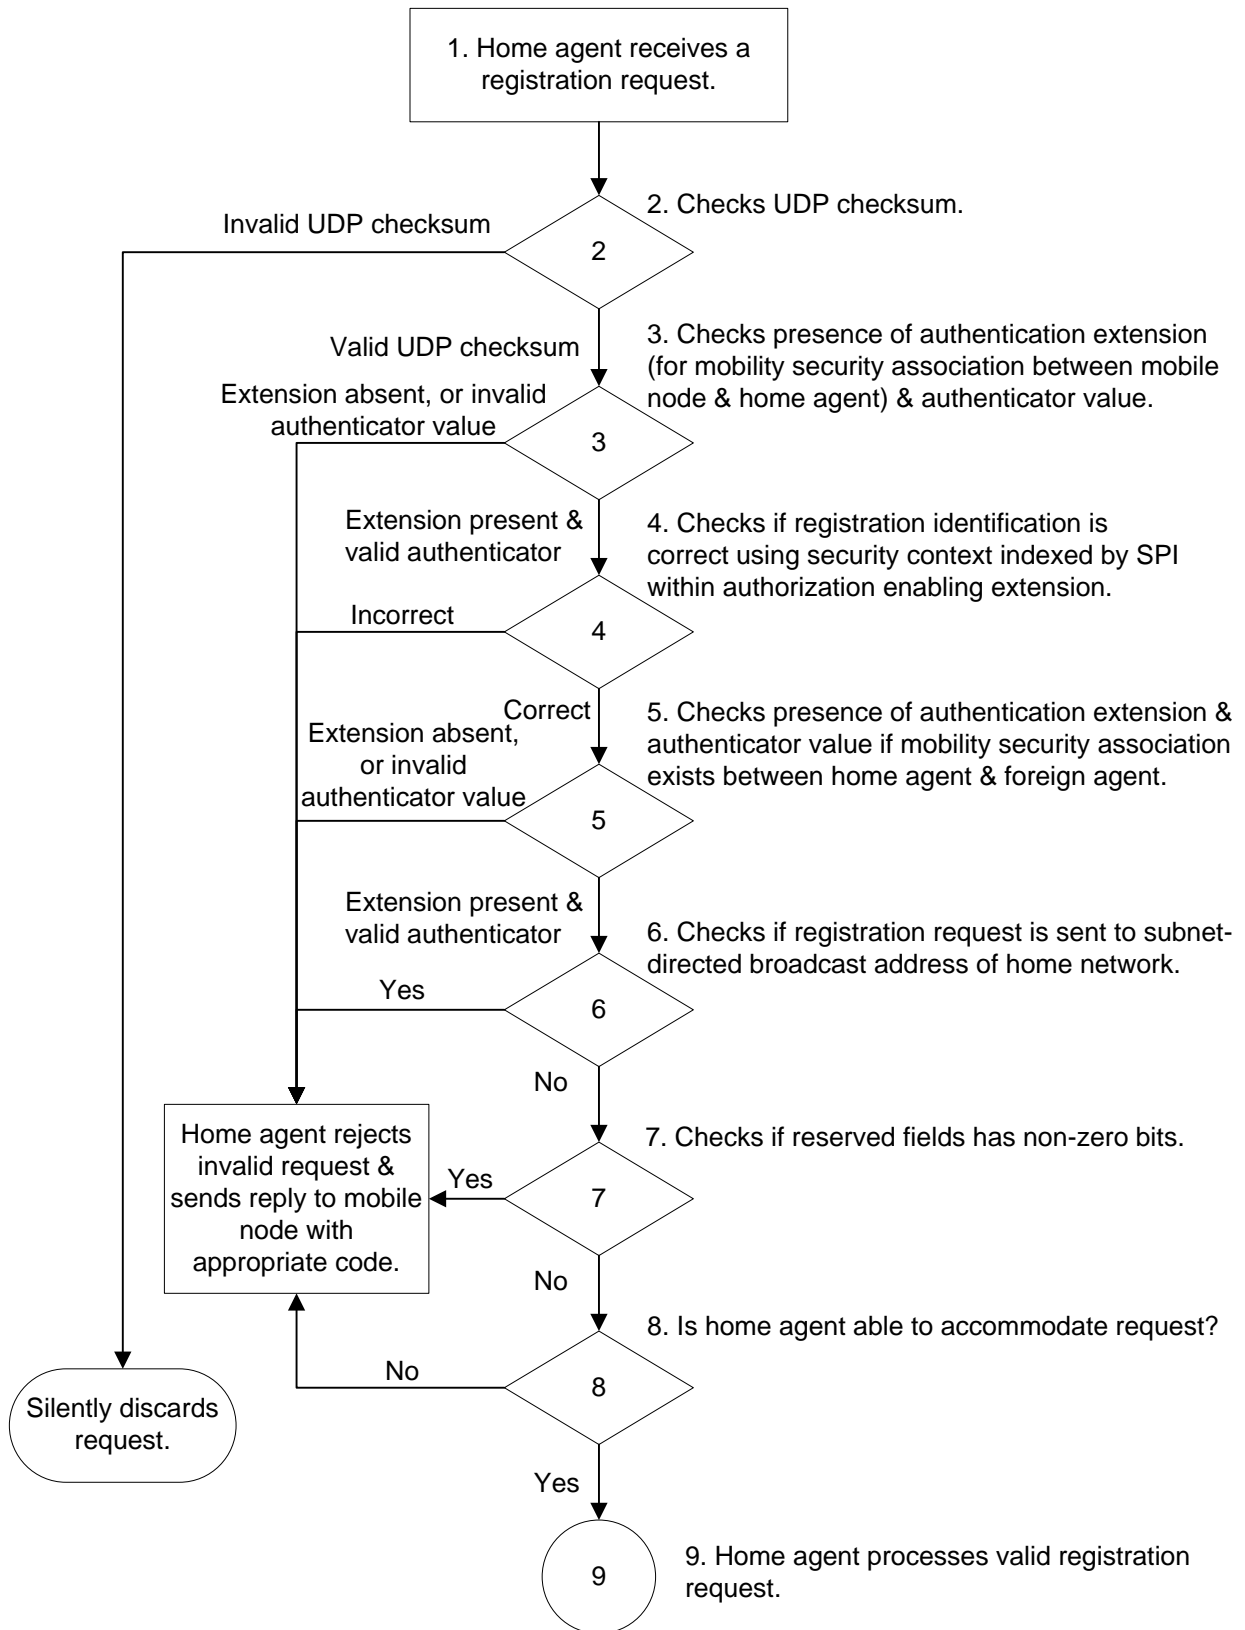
1. Home agent receives a registration request.

2. Checks UDP checksum.

Invalid UDP checksum

2

Valid UDP checksum

3. Checks presence of authentication extension (for mobility security association between mobile node & home agent) & authenticator value.

Extension absent, or invalid authenticator value

3

Extension present & valid authenticator

4. Checks if registration identification is correct using security context indexed by SPI within authorization enabling extension.

Incorrect

4

Correct

5. Checks presence of authentication extension & authenticator value if mobility security association exists between home agent & foreign agent.

Extension absent, or invalid authenticator value

5

Extension present & valid authenticator

6. Checks if registration request is sent to subnet-directed broadcast address of home network.

Yes

6

No

Home agent rejects invalid request & sends reply to mobile node with appropriate code.

7. Checks if reserved fields has non-zero bits.

Yes

7

No

8. Is home agent able to accommodate request?

No

8

Silently discards request.

Yes

9

9. Home agent processes valid registration request.